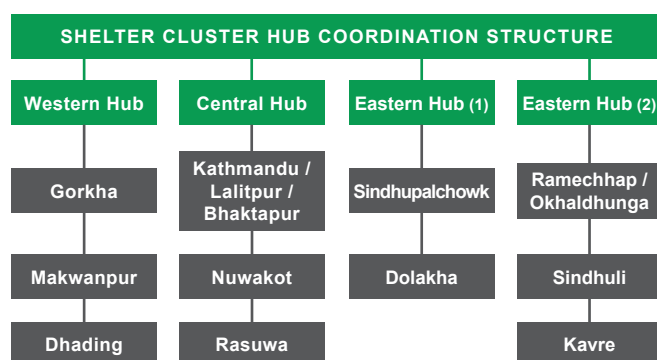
SHELTER CLUSTER HUB COORDINATION STRUCTURE

Western Hub

Gorkha

Makwanpur

Dhading

Central Hub

Kathmandu / Lalitpur / Bhaktapur

Nuwakot

Rasuwa

Eastern Hub (1)

Sindhupalchowk

Dolakha

Eastern Hub (2)

Ramechhap / Okhaldhunga

Sindhuli

Kavre